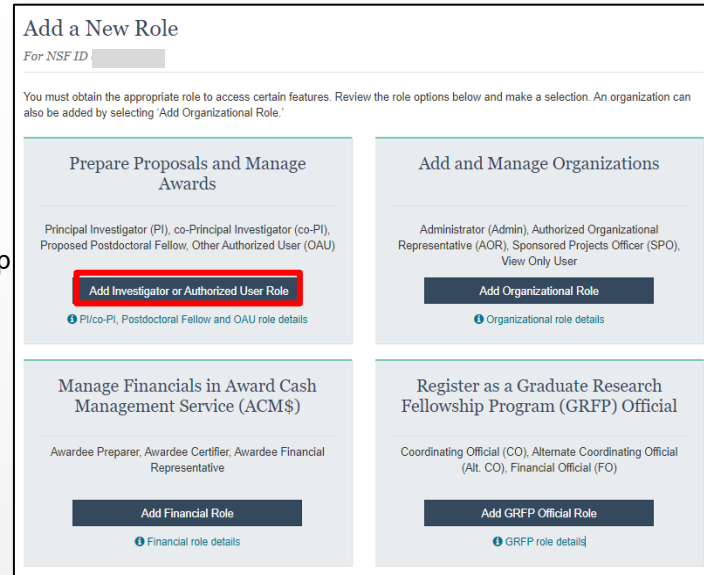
Add a New Role

For NSF ID

You must obtain the appropriate role to access certain features. Review the role options below and make a selection. An organization can also be added by selecting 'Add Organizational Role.'

Prepare Proposals and Manage Awards

Principal Investigator (PI), co-Principal Investigator (co-PI), Proposed Postdoctoral Fellow, Other Authorized User (OAU)

Add Investigator or Authorized User Role

PI/co-PI, Postdoctoral Fellow and OAU role details

Add and Manage Organizations

Administrator (Admin), Authorized Organizational Representative (AOR), Sponsored Projects Officer (SPO), View Only User

Add Organizational Role

Organizational role details

Manage Financials in Award Cash Management Service (ACM$)

Awardee Preparer, Awardee Certifier, Awardee Financial Representative

Add Financial Role

Financial role details

Register as a Graduate Research Fellowship Program (GRFP) Official

Coordinating Official (CO), Alternate Coordinating Official (Alt. CO), Financial Official (FO)

Add GRFP Official Role

GRFP role details